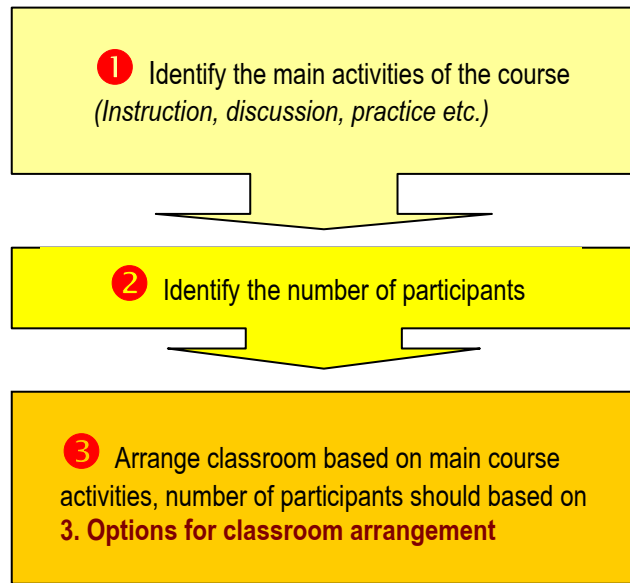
❶ Identify the main activities of the course
*(Instruction, discussion, practice etc.)*

❷ Identify the number of participants

❸ Arrange classroom based on main course activities, number of participants should based on **3. Options for classroom arrangement**